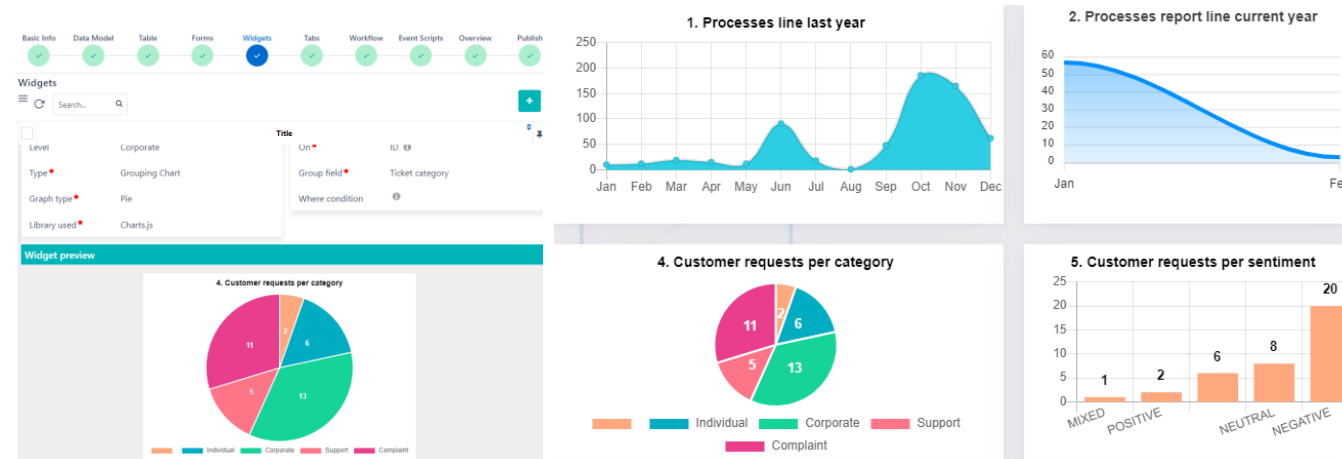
Basic Info Data Model Table Forms Widgets Tabs Workflow Event Scripts Overview Publish

Widgets

Search...

+

Title

Level Corporate
Type* Grouping Chart
Graph type* Pie
Library used* Charts.js

On* ID
Group field* Ticket category
Where condition

Widget preview

4. Customer requests per category

2
6
13
5
11

Individual Corporate Support Complaint

1. Processes line last year

250
200
150
100
50
0
Jan Feb Mar Apr May Jun Jul Aug Sep Oct Nov Dec

2. Processes report line current year

60
50
40
30
20
10
0
Jan Fe

4. Customer requests per category

11
2
6
5
13

Individual Corporate Support
Complaint

5. Customer requests per sentiment

25
20
15
10
5
0
1
2
6
8
20
MIXED POSITIVE NEUTRAL NEGATIVE